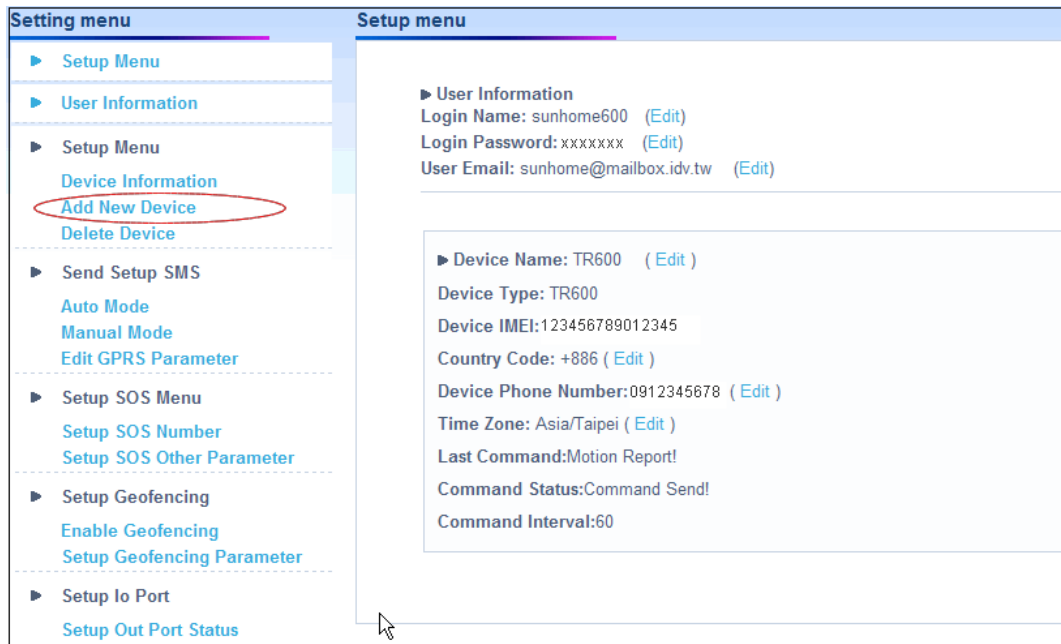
Setting menu

Setup Menu

User Information

Setup Menu

Device Information
Add New Device
Delete Device

Send Setup SMS

Auto Mode
Manual Mode
Edit GPRS Parameter

Setup SOS Menu

Setup SOS Number
Setup SOS Other Parameter

Setup Geofencing

Enable Geofencing
Setup Geofencing Parameter

Setup Io Port

Setup Out Port Status

Setup menu

User Information
Login Name: sunhome600 (Edit)
Login Password: xxxxxxx (Edit)
User Email: sunhome@mailbox.idv.tw (Edit)

Device Name: TR600 ( Edit )
Device Type: TR600
Device IMEI:123456789012345
Country Code: +886 ( Edit )
Device Phone Number:0912345678 ( Edit )
Time Zone: Asia/Taipei ( Edit )
Last Command:Motion Report!
Command Status:Command Send!
Command Interval:60